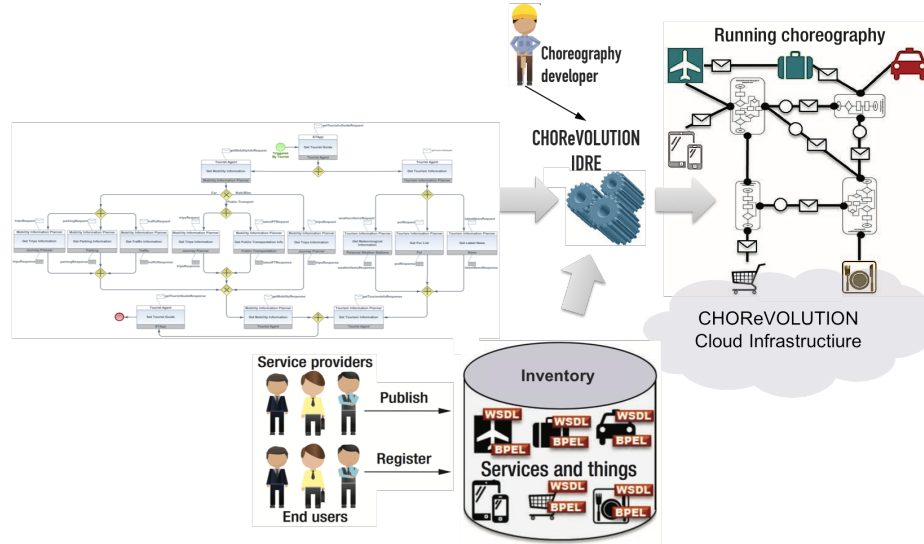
Choreography developer

CHOReVOLUTION IDRE

Running choreography

CHOReVOLUTION Cloud Infrastructiure

Service providers

Publish

Register

End users

Inventory

WSDL BPEL WSDL BPEL WSDL BPEL

Services and things

WSDL BPEL WSDL BPEL

Tourist Agent
Get Tourist Guide

Tourist Agent
Get Mobility Information
Mobility Information Planner

Tourist Agent
Get Tourism Information
Tourism Information Planner

Mobility Information Planner
Get Trips Information

Mobility Information Planner
Get Parking Information

Mobility Information Planner
Get Traffic Information

Mobility Information Planner
Get Trips Information

Mobility Information Planner
Get Public Transportation Info

Mobility Information Planner
Get Trips Information

Tourism Information Planner
Get Meteorological Information

Tourism Information Planner
Get Poi List

Tourism Information Planner
Get Latest News

Tourist Agent
Get Tourist Guide

Mobility Information Planner
Get Mobility Information

Tourism Information Planner
Get Tourism Information